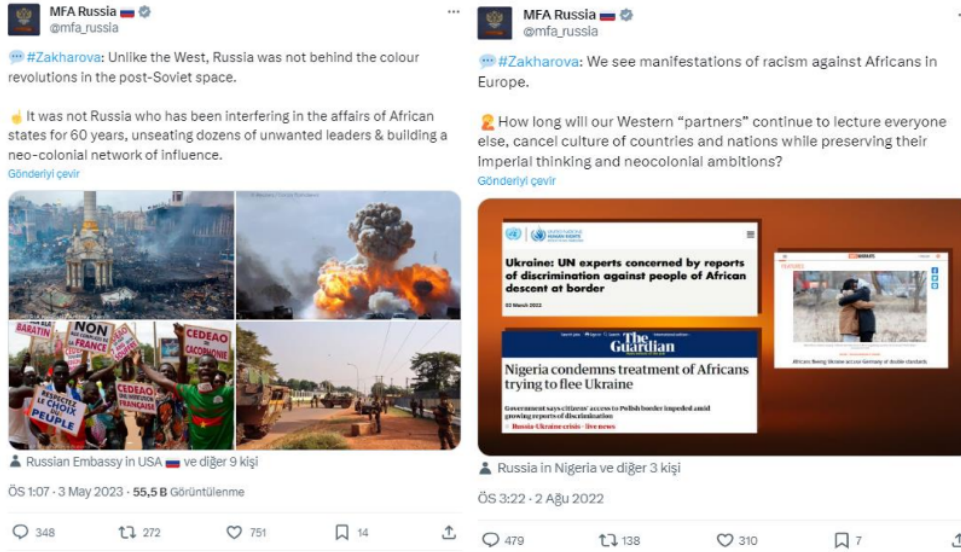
MFA Russia 🇷🇺
@mfa_russia

💬 #Zakharova: Unlike the West, Russia was not behind the colour revolutions in the post-Soviet space.

☝️ It was not Russia who has been interfering in the affairs of African states for 60 years, unseating dozens of unwanted leaders & building a neo-colonial network of influence.

Gönderiyi çevir

BARATIN
NON À LA FRANCE
CEDEAO CACOPHONIE
CEDEAO FRANÇAISE
RESPECTEZ LE CHOIX DU PEUPLE

Russian Embassy in USA 🇷🇺 ve diğer 9 kişi

ÖS 1:07 · 3 May 2023 · 55,5 B Görüntülenme

348 272 751 14

MFA Russia 🇷🇺
@mfa_russia

💬 #Zakharova: We see manifestations of racism against Africans in Europe.

How long will our Western "partners" continue to lecture everyone else, cancel culture of countries and nations while preserving their imperial thinking and neocolonial ambitions?

Gönderiyi çevir

Ukraine: UN experts concerned by reports of discrimination against people of African descent at border

03 March 2022

The Guardian

Nigeria condemns treatment of Africans trying to flee Ukraine

Government says citizens' access to Polish border impeded amid growing reports of discrimination

Russia-Ukraine crisis - live news

Africans fleeing Ukraine accuse Germany of double standards

Russia in Nigeria ve diğer 3 kişi

ÖS 3:22 · 2 Ağu 2022

479 138 310 7